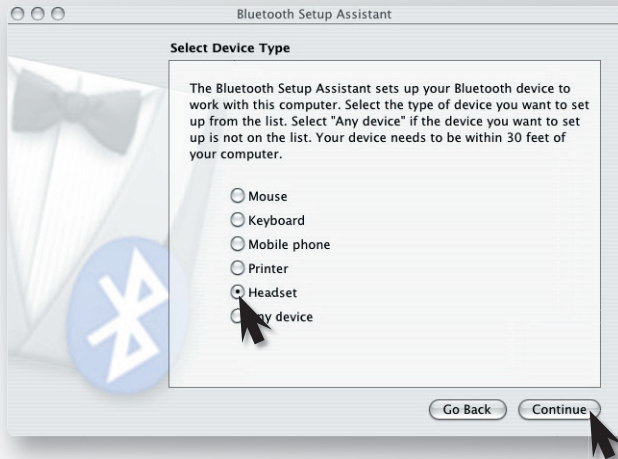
Bluetooth Setup Assistant

Select Device Type

The Bluetooth Setup Assistant sets up your Bluetooth device to work with this computer. Select the type of device you want to set up from the list. Select "Any device" if the device you want to set up is not on the list. Your device needs to be within 30 feet of your computer.

Mouse

Keyboard

Mobile phone

Printer

Headset

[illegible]ny device

Go Back

Continue